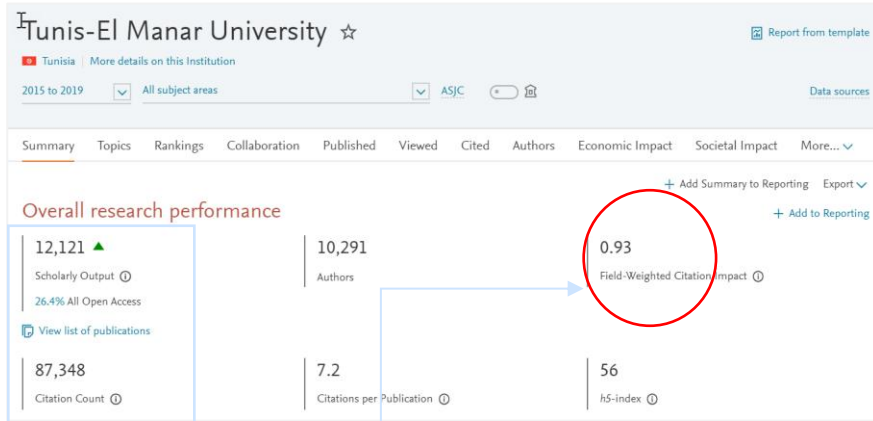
Tunis-El Manar University ☆

Report from template

Tunisia | More details on this Institution

2015 to 2019

All subject areas

ASJC

Data sources

Summary Topics Rankings Collaboration Published Viewed Cited Authors Economic Impact Societal Impact More...

+ Add Summary to Reporting Export

Overall research performance

+ Add to Reporting

12,121

Scholarly Output

26.4% All Open Access

View list of publications

10,291

Authors

0.93

Field-Weighted Citation Impact

87,348

Citation Count

7.2

Citations per Publication

56

h5-index